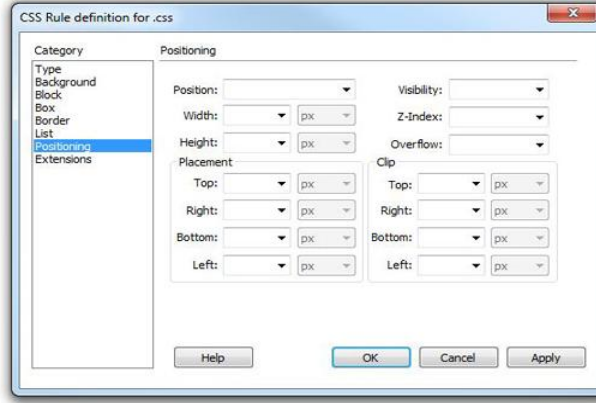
CSS Rule definition for .css

Category
Type
Background
Block
Box
Border
List
Positioning
Extensions

Positioning

Position:
Width: px
Height: px
Visibility:
Z-Index:
Overflow:

Placement
Top: px
Right: px
Bottom: px
Left: px

Clip
Top: px
Right: px
Bottom: px
Left: px

Help
OK
Cancel
Apply